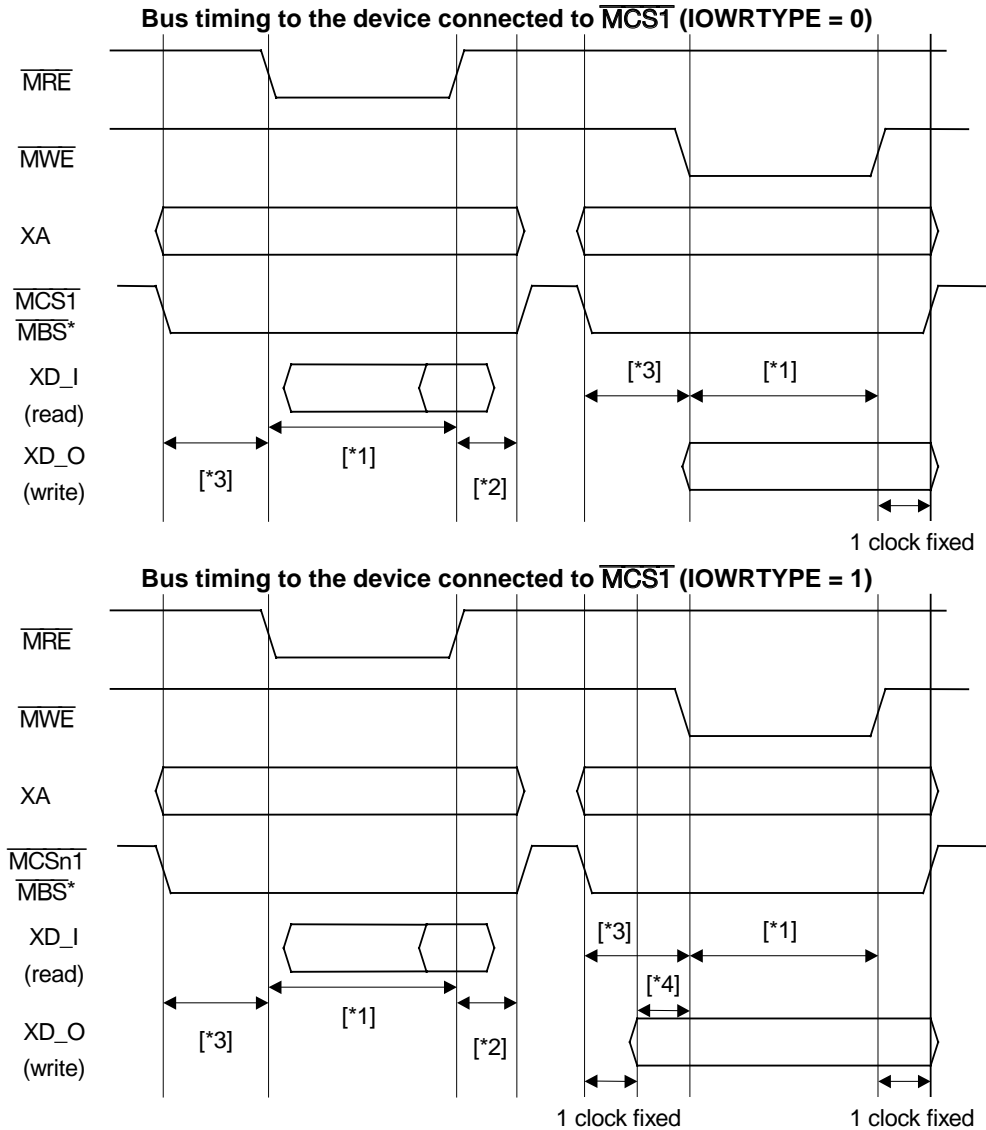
Bus timing to the device connected to $\overline{\text{MCS1}}$ (IOWRTYPE = 0)

$\overline{\text{MRE}}$

$\overline{\text{MWE}}$

XA

$\overline{\text{MCS1}}$

$\overline{\text{MBS}}$*

XD_I

(read)

XD_O

(write)

[*3]

[*1]

[*2]

[*3]

[*1]

1 clock fixed

Bus timing to the device connected to $\overline{\text{MCS1}}$ (IOWRTYPE = 1)

$\overline{\text{MRE}}$

$\overline{\text{MWE}}$

XA

$\overline{\text{MCSn1}}$

$\overline{\text{MBS}}$*

XD_I

(read)

XD_O

(write)

[*3]

[*1]

[*2]

[*3]

[*1]

[*4]

1 clock fixed

1 clock fixed